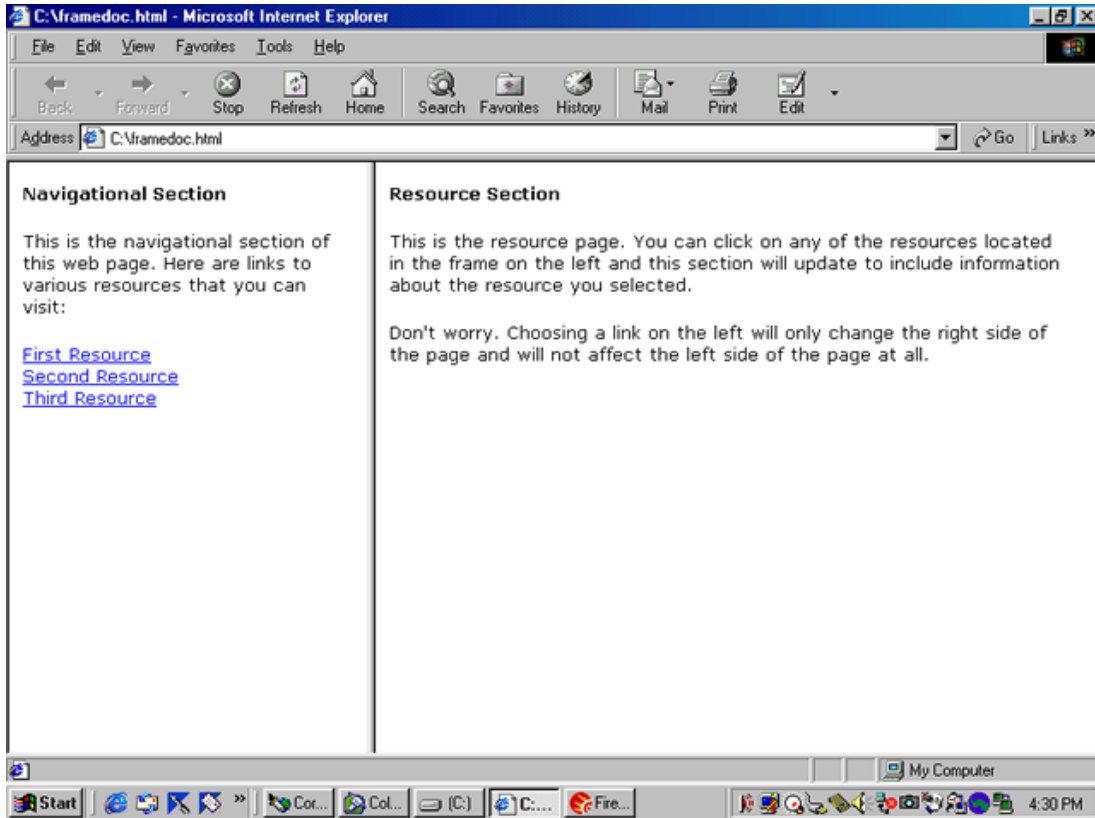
C:\framedoc.html - Microsoft Internet Explorer

File Edit View Favorites Tools Help

Back Forward Stop Refresh Home Search Favorites History Mail Print Edit

Address C:\framedoc.html Go Links »

Navigational Section

This is the navigational section of this web page. Here are links to various resources that you can visit:

First Resource
Second Resource
Third Resource

Resource Section

This is the resource page. You can click on any of the resources located in the frame on the left and this section will update to include information about the resource you selected.

Don't worry. Choosing a link on the left will only change the right side of the page and will not affect the left side of the page at all.

My Computer

Start Cor... Col... (C:) C:... Fire... 4:30 PM